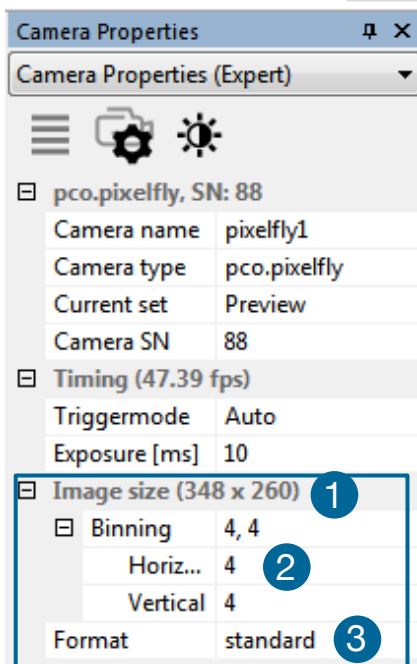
Camera Properties

Camera Properties (Expert)

⊟ pco.pixelfly, SN: 88

| | |
|---|---|
| Camera name | pixelfly1 |
| Camera type | pco.pixelfly |
| Current set | Preview |
| Camera SN | 88 |

⊟ Timing (47.39 fps)

| | |
|---|---|
| Triggermode | Auto |
| Exposure [ms] | 10 |

⊟ Image size (348 x 260) 1

| | |
|---|---|
| ⊟ Binning | 4, 4 |
| Horiz... | 4 |
| Vertical | 4 |
| Format | standard |

2

3